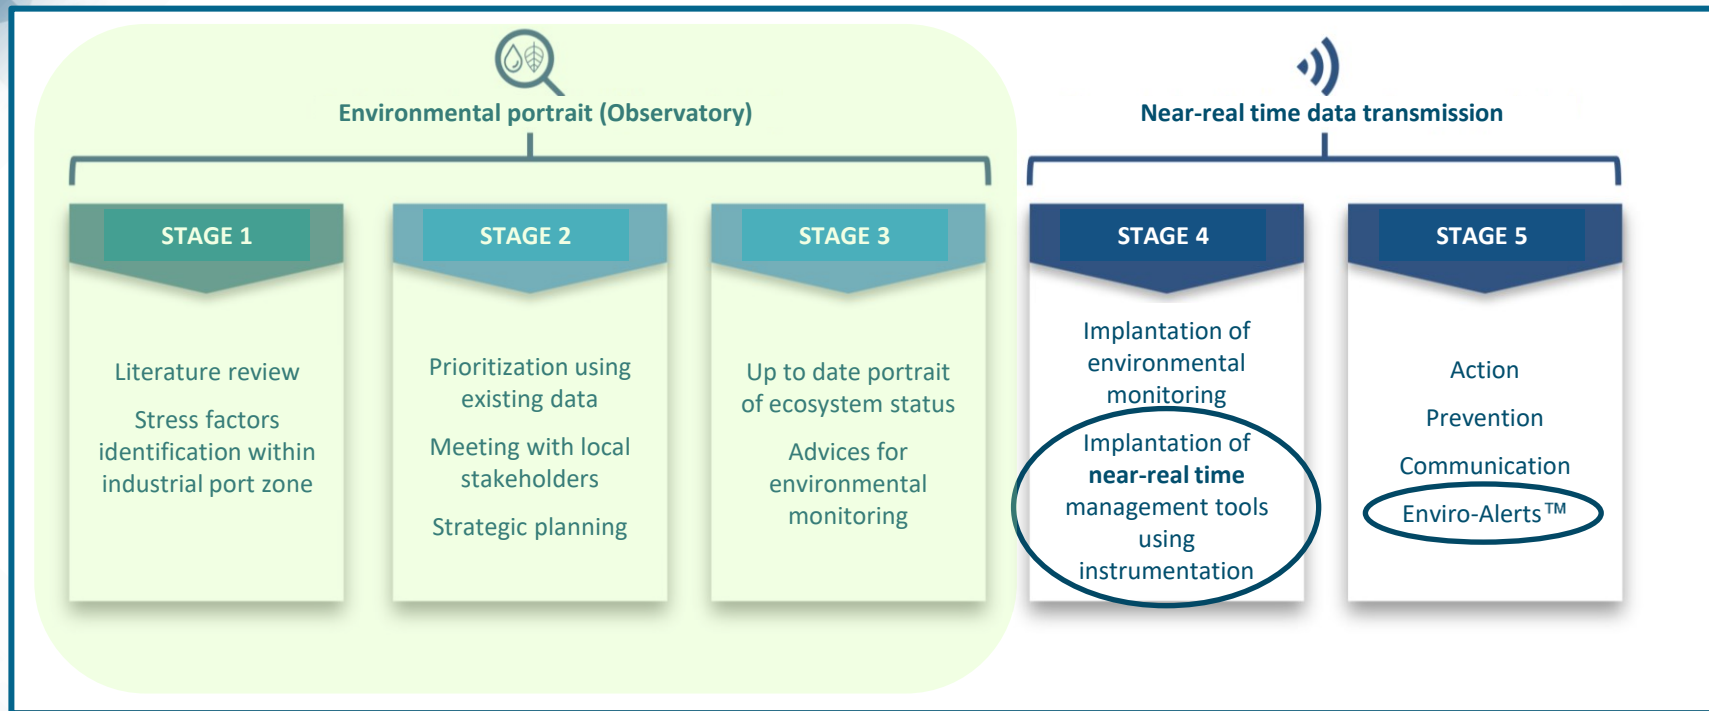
Environmental portrait (Observatory)

Near-real time data transmission

STAGE 1

Literature review

Stress factors identification within industrial port zone

STAGE 2

Prioritization using existing data

Meeting with local stakeholders

Strategic planning

STAGE 3

Up to date portrait of ecosystem status

Advices for environmental monitoring

STAGE 4

Implantation of environmental monitoring

Implantation of **near-real time** management tools using instrumentation

STAGE 5

Action

Prevention

Communication

Enviro-Alerts™